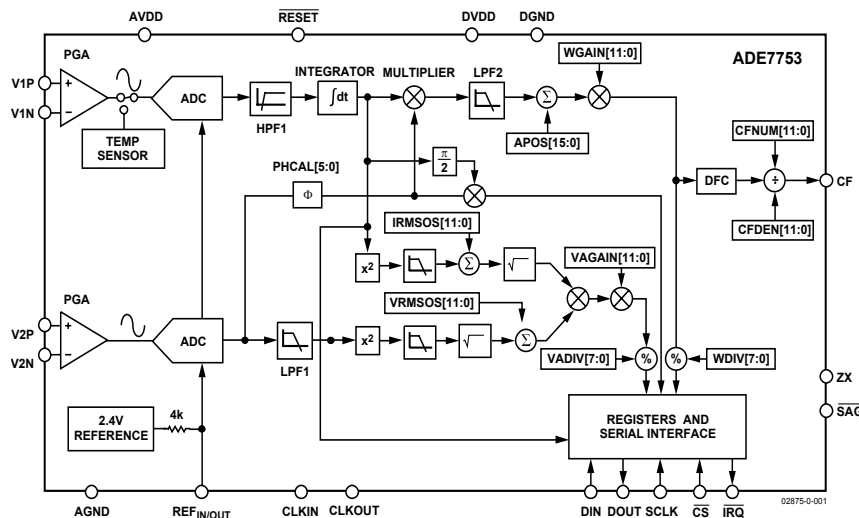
AVDD
$\overline{RESET}$
DVDD
DGND
PGA
ADE7753
WGAIN[11:0]
V1P
V1N
ADC
INTEGRATOR
MULTIPLIER
LPF2
$\int dt$
$\Sigma$
TEMP SENSOR
HPF1
APOS[15:0]
CFNUM[11:0]
PHCAL[5:0]
$\frac{\pi}{2}$
$\Phi$
DFC
$\div$
CF
CFDEN[11:0]
IRMSOS[11:0]
$x^2$
$\Sigma$
$\sqrt{}$
VAGAIN[11:0]
PGA
VRMSOS[11:0]
V2P
V2N
ADC
$x^2$
$\sqrt{}$
$\Sigma$
LPF1
VADIV[7:0]
%
%
WDIV[7:0]
ZX
$\overline{SAG}$
2.4V REFERENCE
4k
REGISTERS AND SERIAL INTERFACE
AGND
REF$_{IN/OUT}$
CLKIN
CLKOUT
DIN
DOUT
SCLK
$\overline{CS}$
$\overline{IRQ}$
02875-0-001